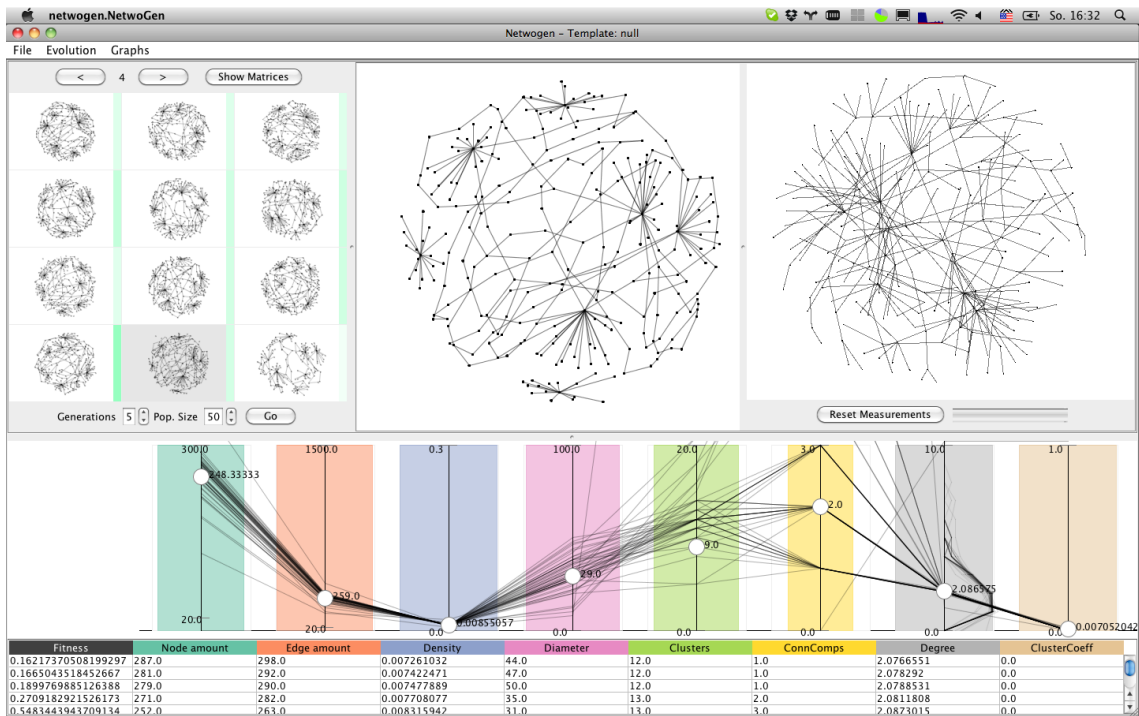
netwogen.NetwoGen

So. 16:32

Netwogen – Template: null

File Evolution Graphs

< 4 > Show Matrices

Generations 5 Pop. Size 50 Go

Reset Measurements

300.0
248.33333
20.0
1500.0
259.0
20.0
0.3
0.00855057
0.0
100.0
29.0
0.0
20.0
9.0
0.0
3.0
2.0
0.0
10.0
2.086575
0.0
1.0
0.007052042
0.0

| Fitness | Node amount | Edge amount | Density | Diameter | Clusters | ConnComps | Degree | ClusterCoeff |
|---|---|---|---|---|---|---|---|---|
| 0.16217370508199297 | 287.0 | 298.0 | 0.007261032 | 44.0 | 12.0 | 1.0 | 2.0766551 | 0.0 |
| 0.1665043518452667 | 281.0 | 292.0 | 0.007422471 | 47.0 | 12.0 | 1.0 | 2.078292 | 0.0 |
| 0.1899769885126388 | 279.0 | 290.0 | 0.007477889 | 50.0 | 12.0 | 1.0 | 2.0788531 | 0.0 |
| 0.2709182921526173 | 271.0 | 282.0 | 0.007708077 | 35.0 | 13.0 | 2.0 | 2.0811808 | 0.0 |
| 0.5483443943709134 | 252.0 | 263.0 | 0.008315942 | 31.0 | 13.0 | 3.0 | 2.0873015 | 0.0 |